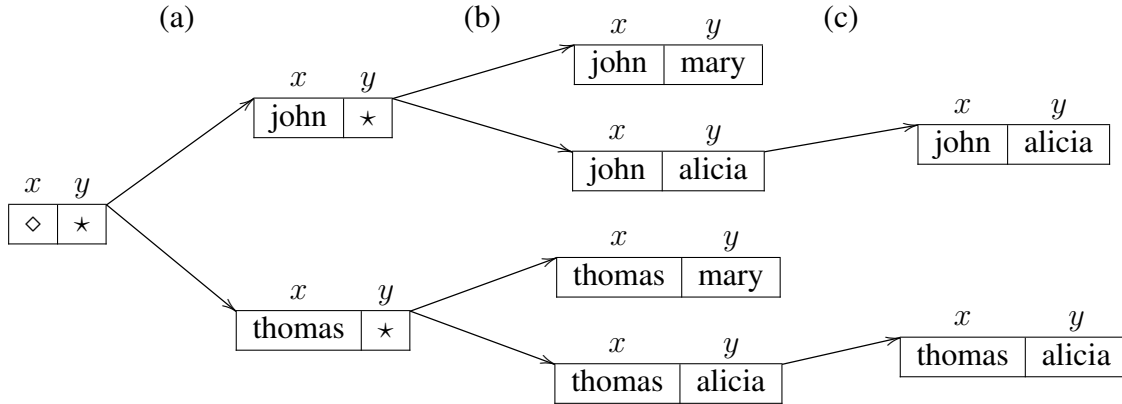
(a)

(b)

(c)

$x$ $y$

| $\diamond$ | $\star$ |
|---|---|

$x$ $y$

| john | $\star$ |
|---|---|

$x$ $y$

| thomas | $\star$ |
|---|---|

$x$ $y$

| john | mary |
|---|---|

$x$ $y$

| john | alicia |
|---|---|

$x$ $y$

| thomas | mary |
|---|---|

$x$ $y$

| thomas | alicia |
|---|---|

$x$ $y$

| john | alicia |
|---|---|

$x$ $y$

| thomas | alicia |
|---|---|